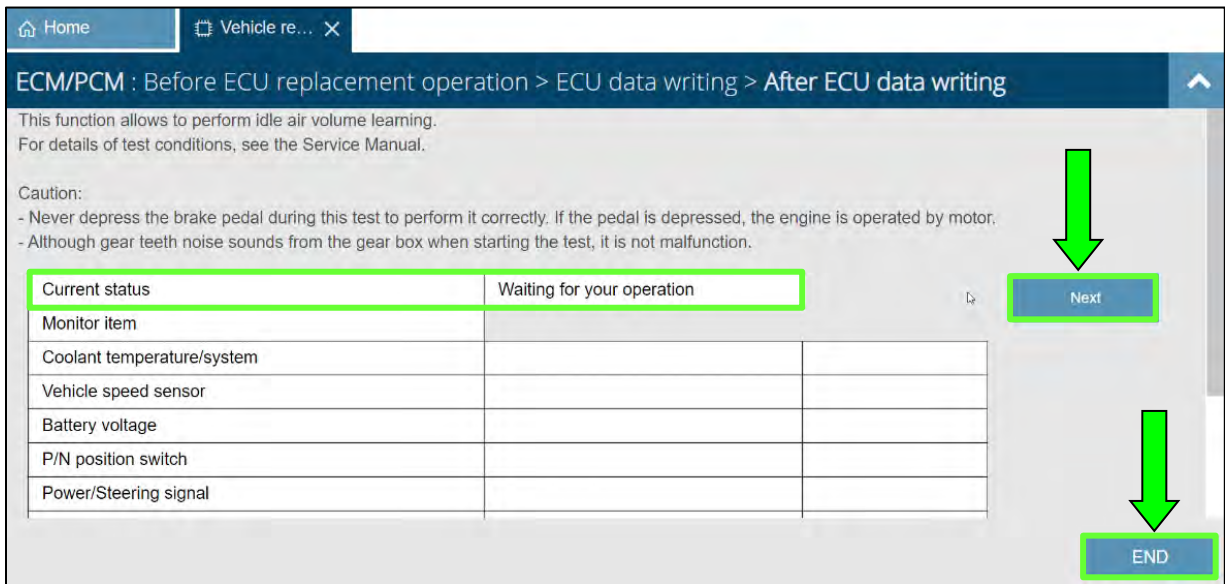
Home Vehicle re... ✕

ECM/PCM : Before ECU replacement operation > ECU data writing > After ECU data writing

This function allows to perform idle air volume learning.
For details of test conditions, see the Service Manual.

Caution:
- Never depress the brake pedal during this test to perform it correctly. If the pedal is depressed, the engine is operated by motor.
- Although gear teeth noise sounds from the gear box when starting the test, it is not malfunction.

| Current status | Waiting for your operation | |
|---|---|---|
| Monitor item | | |
| Coolant temperature/system | | |
| Vehicle speed sensor | | |
| Battery voltage | | |
| P/N position switch | | |
| Power/Steering signal | | |

Next

END